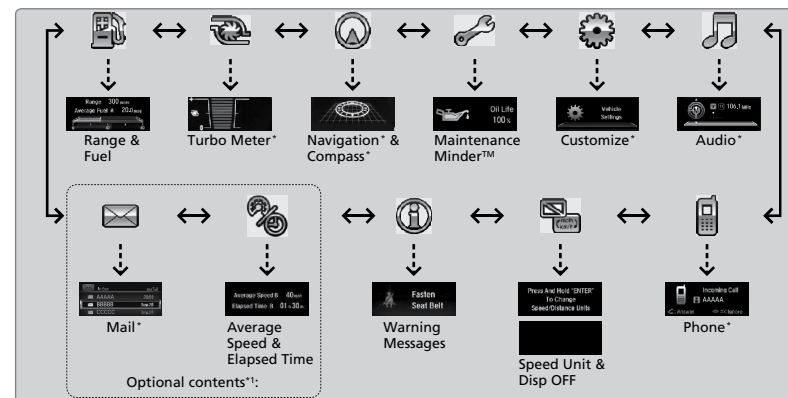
Range 300 miles
Average Fuel 29.0 mpg

Range & Fuel

Turbo Meter*

Navigation* & Compass*

Oil Life 100%

Maintenance Minder™

Vehicle Settings

Customize*

106.3 MHz

Audio*

Inbox

AAAAA

BBBBB

CCCCC

Mail*

Average Speed B 40 mph
Elapsed Time B 01 h 30 m

Average Speed & Elapsed Time

Optional contents*1:

Fasten Seat Belt

Warning Messages

Press And Hold "ENTER" To Change Speed/Distance Units

Speed Unit & Disp OFF

Incoming Call
AAAAA
Answer
Decline

Phone*